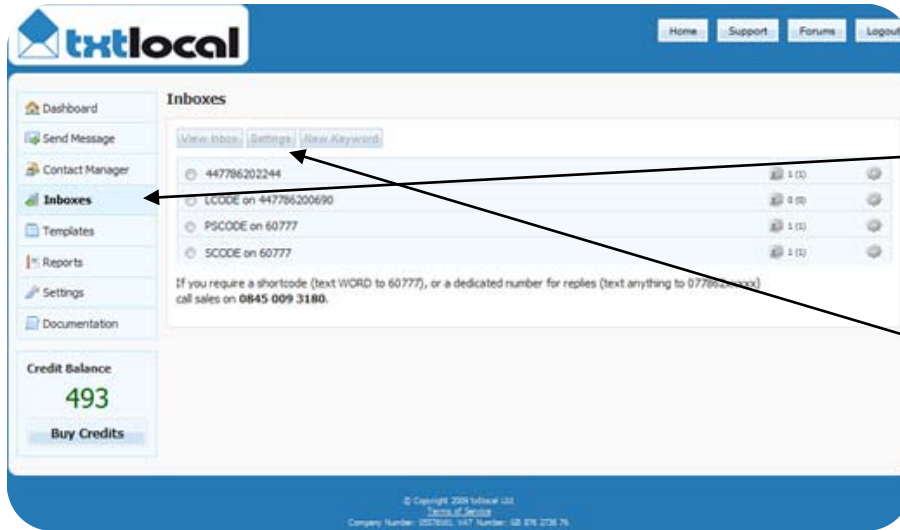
txtlocal

Home Support Forums Logout

Dashboard
Send Message
Contact Manager
Inboxes
Templates
Reports
Settings
Documentation

Credit Balance
493
Buy Credits

Inboxes

View Inbox Settings New Keyword

447786202244 1 (1)
LCODE on 447786200690 0 (0)
PSCODE on 60777 1 (1)
SCODE on 60777 1 (1)

If you require a shortcode (text WORD to 60777), or a dedicated number for replies (text anything to 07786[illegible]) call sales on 0845 009 3180.

© Copyright 2009 txtlocal Ltd.
Terms of Service
Company Number: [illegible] VAT Number: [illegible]